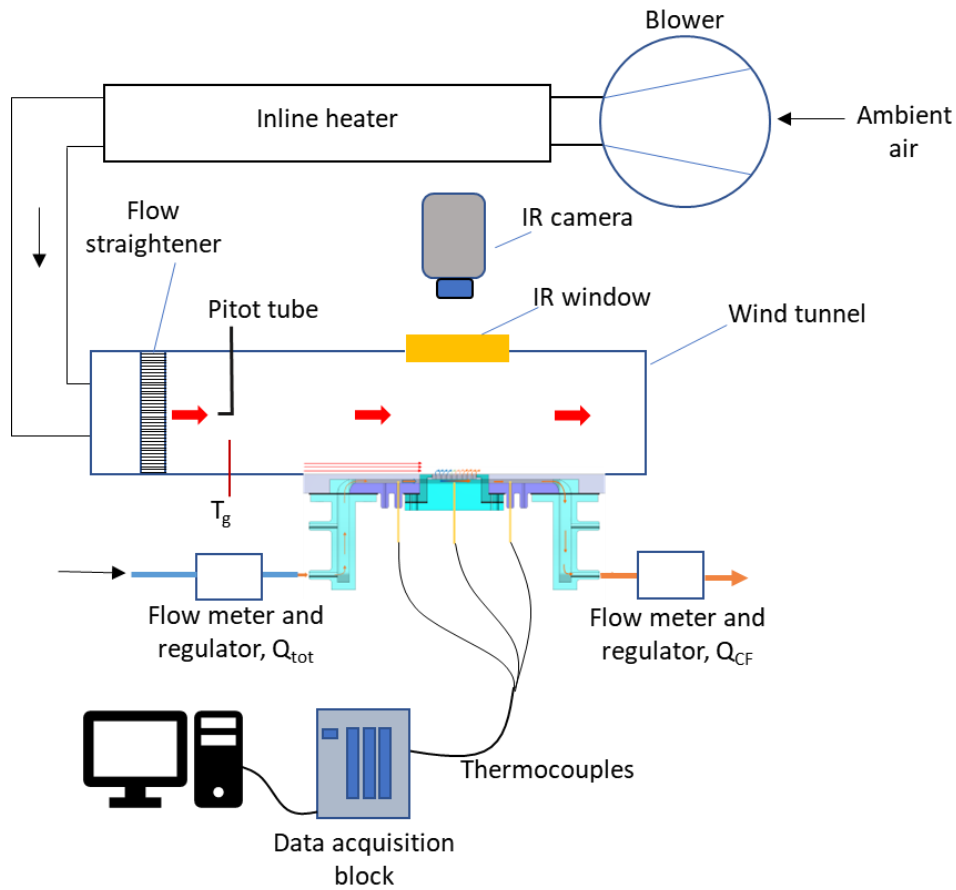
Blower

Inline heater

Ambient air

Flow straightener

IR camera

Pitot tube

IR window

Wind tunnel

$T_g$

Flow meter and regulator, $Q_{tot}$

Flow meter and regulator, $Q_{CF}$

Thermocouples

Data acquisition block